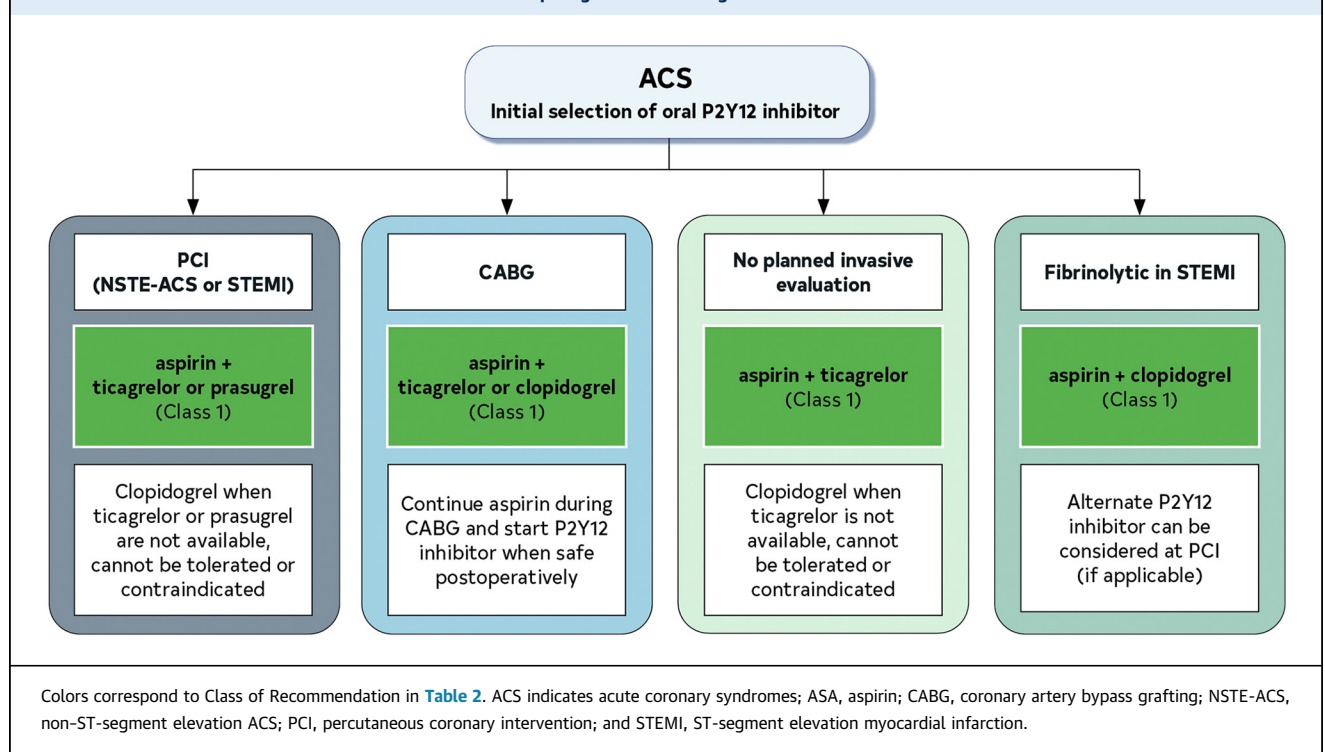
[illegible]

ACS
Initial selection of oral P2Y12 inhibitor

PCI
(NSTE-ACS or STEMI)

aspirin + ticagrelor or prasugrel
(Class 1)

Clopidogrel when ticagrelor or prasugrel are not available, cannot be tolerated or contraindicated

CABG

aspirin + ticagrelor or clopidogrel
(Class 1)

Continue aspirin during CABG and start P2Y12 inhibitor when safe postoperatively

No planned invasive evaluation

aspirin + ticagrelor
(Class 1)

Clopidogrel when ticagrelor is not available, cannot be tolerated or contraindicated

Fibrinolytic in STEMI

aspirin + clopidogrel
(Class 1)

Alternate P2Y12 inhibitor can be considered at PCI
(if applicable)

Colors correspond to Class of Recommendation in Table 2. ACS indicates acute coronary syndromes; ASA, aspirin; CABG, coronary artery bypass grafting; NSTE-ACS, non–ST-segment elevation ACS; PCI, percutaneous coronary intervention; and STEMI, ST-segment elevation myocardial infarction.